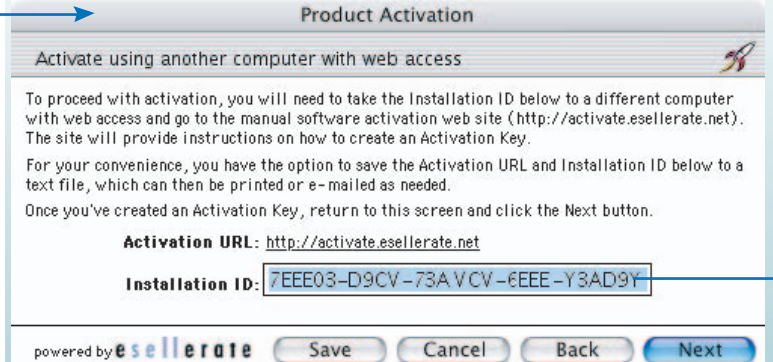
Product Activation

Activate using another computer with web access

To proceed with activation, you will need to take the Installation ID below to a different computer with web access and go to the manual software activation web site (http://activate.esellerate.net). The site will provide instructions on how to create an Activation Key.

For your convenience, you have the option to save the Activation URL and Installation ID below to a text file, which can then be printed or e-mailed as needed.

Once you've created an Activation Key, return to this screen and click the Next button.

Activation URL: http://activate.esellerate.net

Installation ID: 7EEE03-D9CV-73AVCV-6EEE-Y3AD9Y

powered by esellerate

Save

Cancel

Back

Next